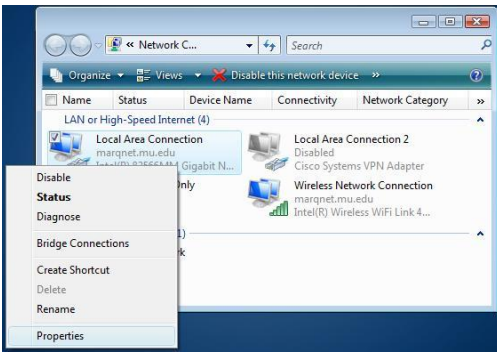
« Network C...
Search
Organize ▾ Views ▾ Disable this network device »
Name Status Device Name Connectivity Network Category »
LAN or High-Speed Internet (4)
Local Area Connection
marqnet.mu.edu
Intel(R) 82566MM Gigabit N...
Local Area Connection 2
Disabled
Cisco Systems VPN Adapter
Only
Wireless Network Connection
marqnet.mu.edu
Intel(R) Wireless WiFi Link 4...
1)
k
Disable
Status
Diagnose
Bridge Connections
Create Shortcut
Delete
Rename
Properties